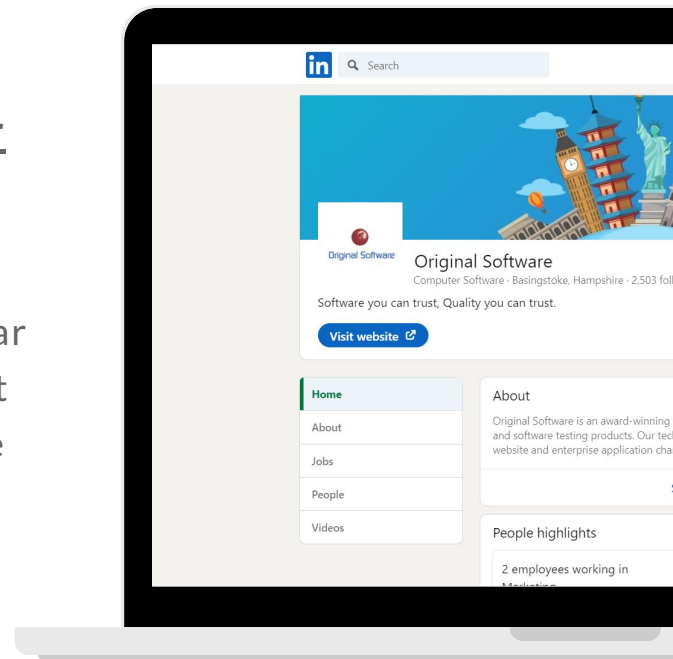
t

ar
t
e

in Search

Original Software

Original Software
Computer Software · Basingstoke, Hampshire · 2,503 fol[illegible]

Software you can trust, Quality you can trust.

Visit website

Home
About
Jobs
People
Videos

About
Original Software is an award-winning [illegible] and software testing products. Our tec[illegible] website and enterprise application cha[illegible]

People highlights
2 employees working in Marketing